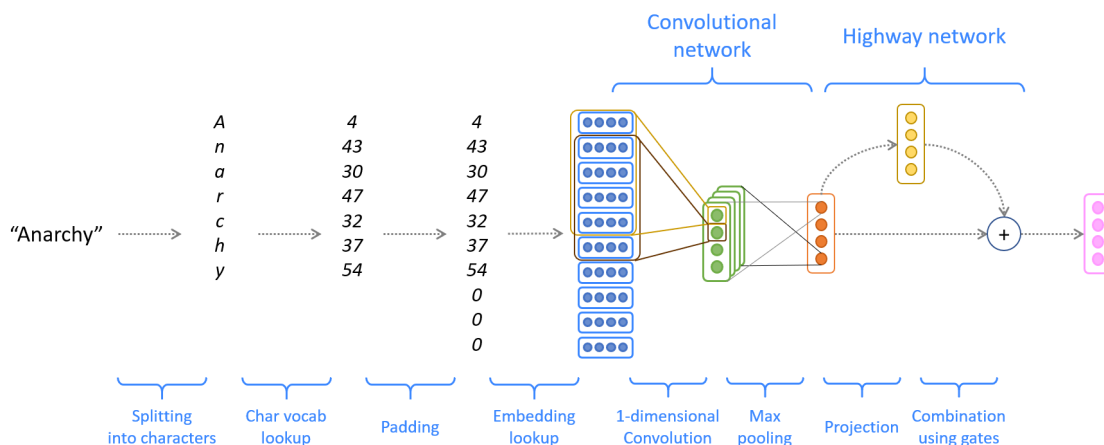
Convolutional network

Highway network

"Anarchy"

A
n
a
r
c
h
y

4
43
30
47
32
37
54

4
43
30
47
32
37
54
0
0
0

+

Splitting into characters

Char vocab lookup

Padding

Embedding lookup

1-dimensional Convolution

Max pooling

Projection

Combination using gates